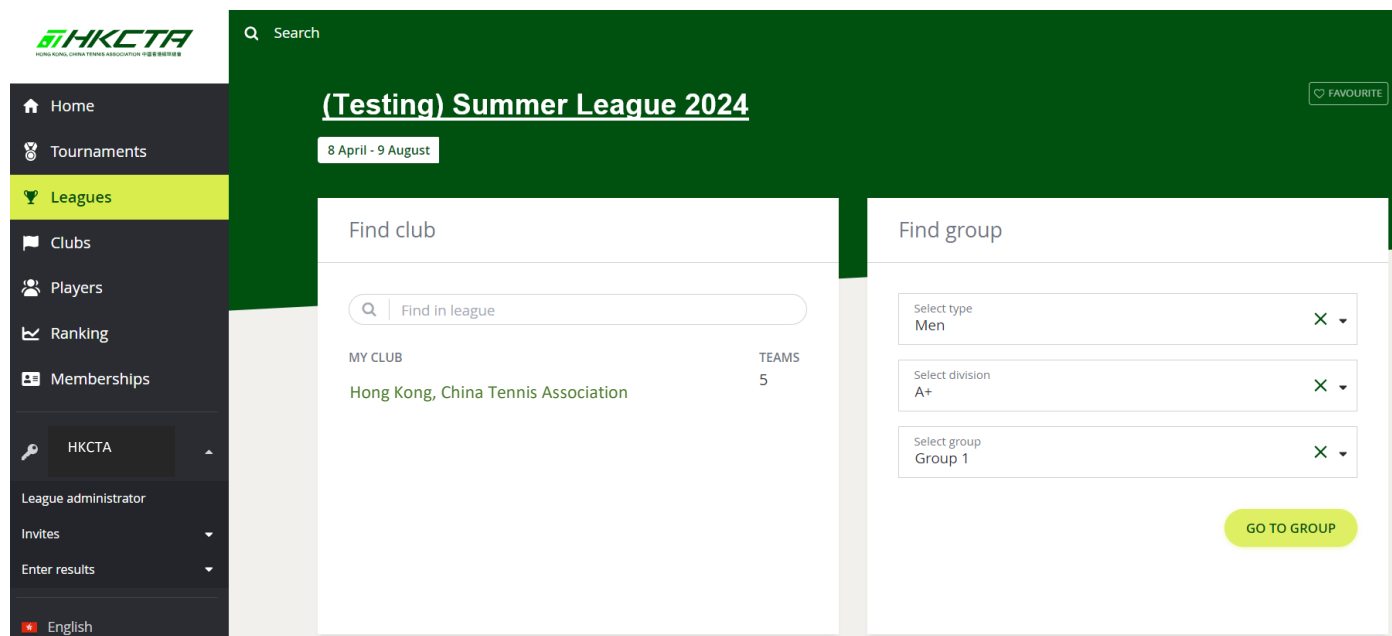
HKCTA
HONG KONG, CHINA TENNIS ASSOCIATION 中國香港網球總會

Home
Tournaments
Leagues
Clubs
Players
Ranking
Memberships
HKCTA
League administrator
Invites
Enter results
English

Search

(Testing) Summer League 2024

8 April - 9 August

FAVOURITE

Find club

Find in league

MY CLUB
TEAMS
Hong Kong, China Tennis Association
5

Find group

Select type
Men

Select division
A+

Select group
Group 1

GO TO GROUP